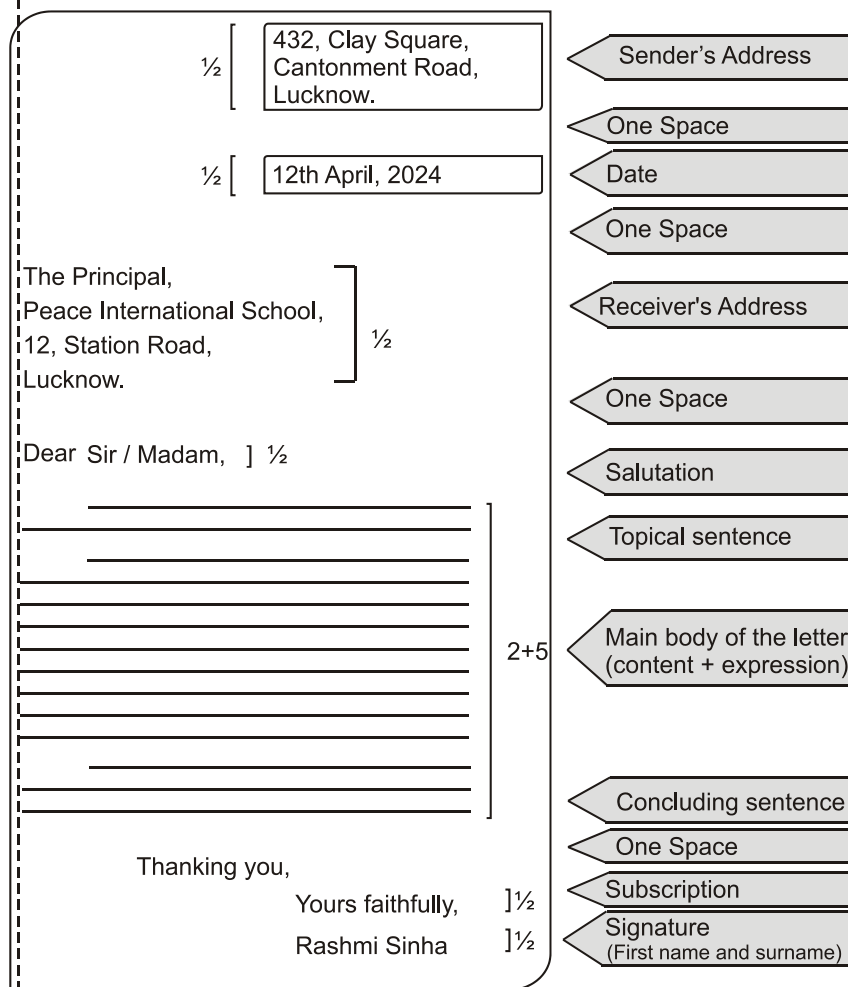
½ 432, Clay Square, Cantonment Road, Lucknow.

Sender's Address

One Space

½ 12th April, 2024

Date

One Space

The Principal,
Peace International School,
12, Station Road,
Lucknow.
½

Receiver's Address

One Space

Dear Sir / Madam, ] ½

Salutation

Topical sentence

2+5

Main body of the letter (content + expression)

Concluding sentence

One Space

Thanking you,

Yours faithfully, ]½

Subscription

Rashmi Sinha ]½

Signature (First name and surname)